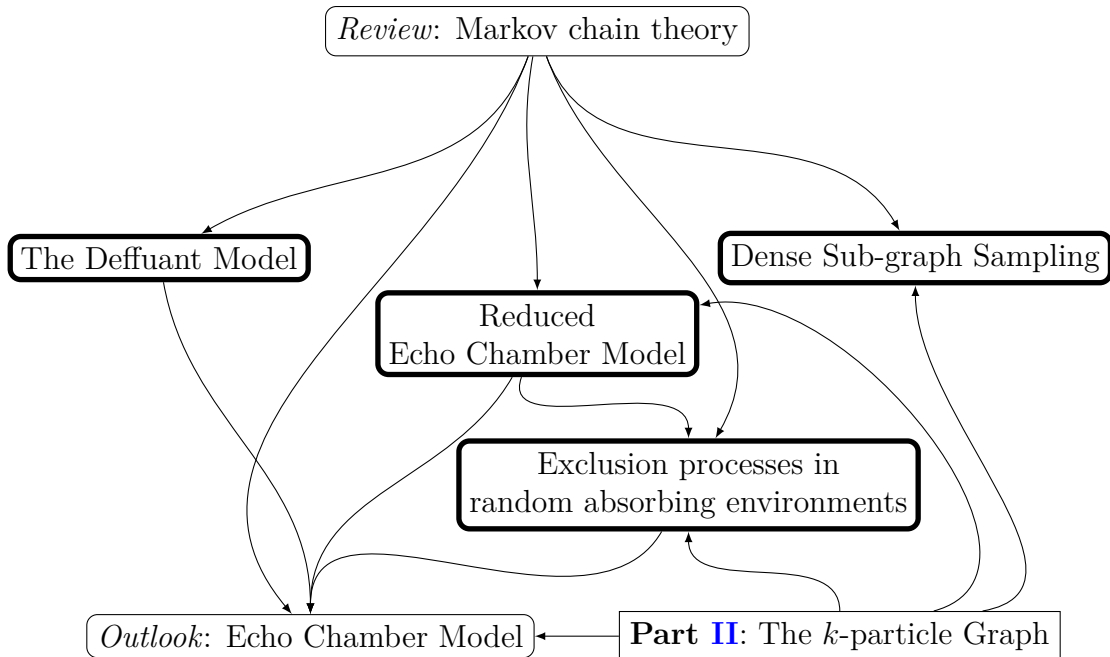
*Review*: Markov chain theory

The Deffuant Model

Dense Sub-graph Sampling

Reduced Echo Chamber Model

Exclusion processes in random absorbing environments

*Outlook*: Echo Chamber Model

**Part II**: The $k$-particle Graph